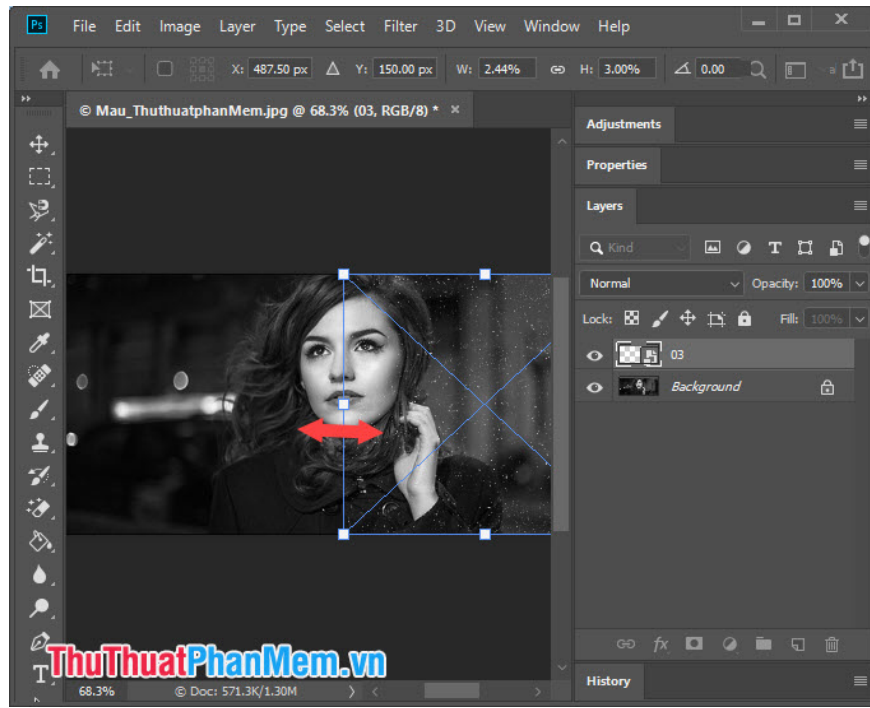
Ps File Edit Image Layer Type Select Filter 3D View Window Help

X: 487.50 px Y: 150.00 px W: 2.44% H: 3.00% 0.00

© Mau_ThuthuatphanMem.jpg @ 68.3% (03, RGB/8) * ×

Adjustments

Properties

Layers

Kind

Normal Opacity: 100%

Lock: Fill: 100%

03

Background

History

ThuThuatPhanMem.vn

68.3% © Doc: 571.3K/1.30M